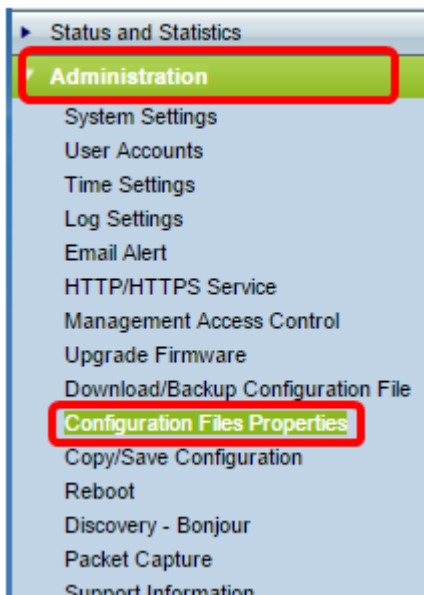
Status and Statistics
Administration
System Settings
User Accounts
Time Settings
Log Settings
Email Alert
HTTP/HTTPS Service
Management Access Control
Upgrade Firmware
Download/Backup Configuration File
Configuration Files Properties
Copy/Save Configuration
Reboot
Discovery - Bonjour
Packet Capture
Support Information